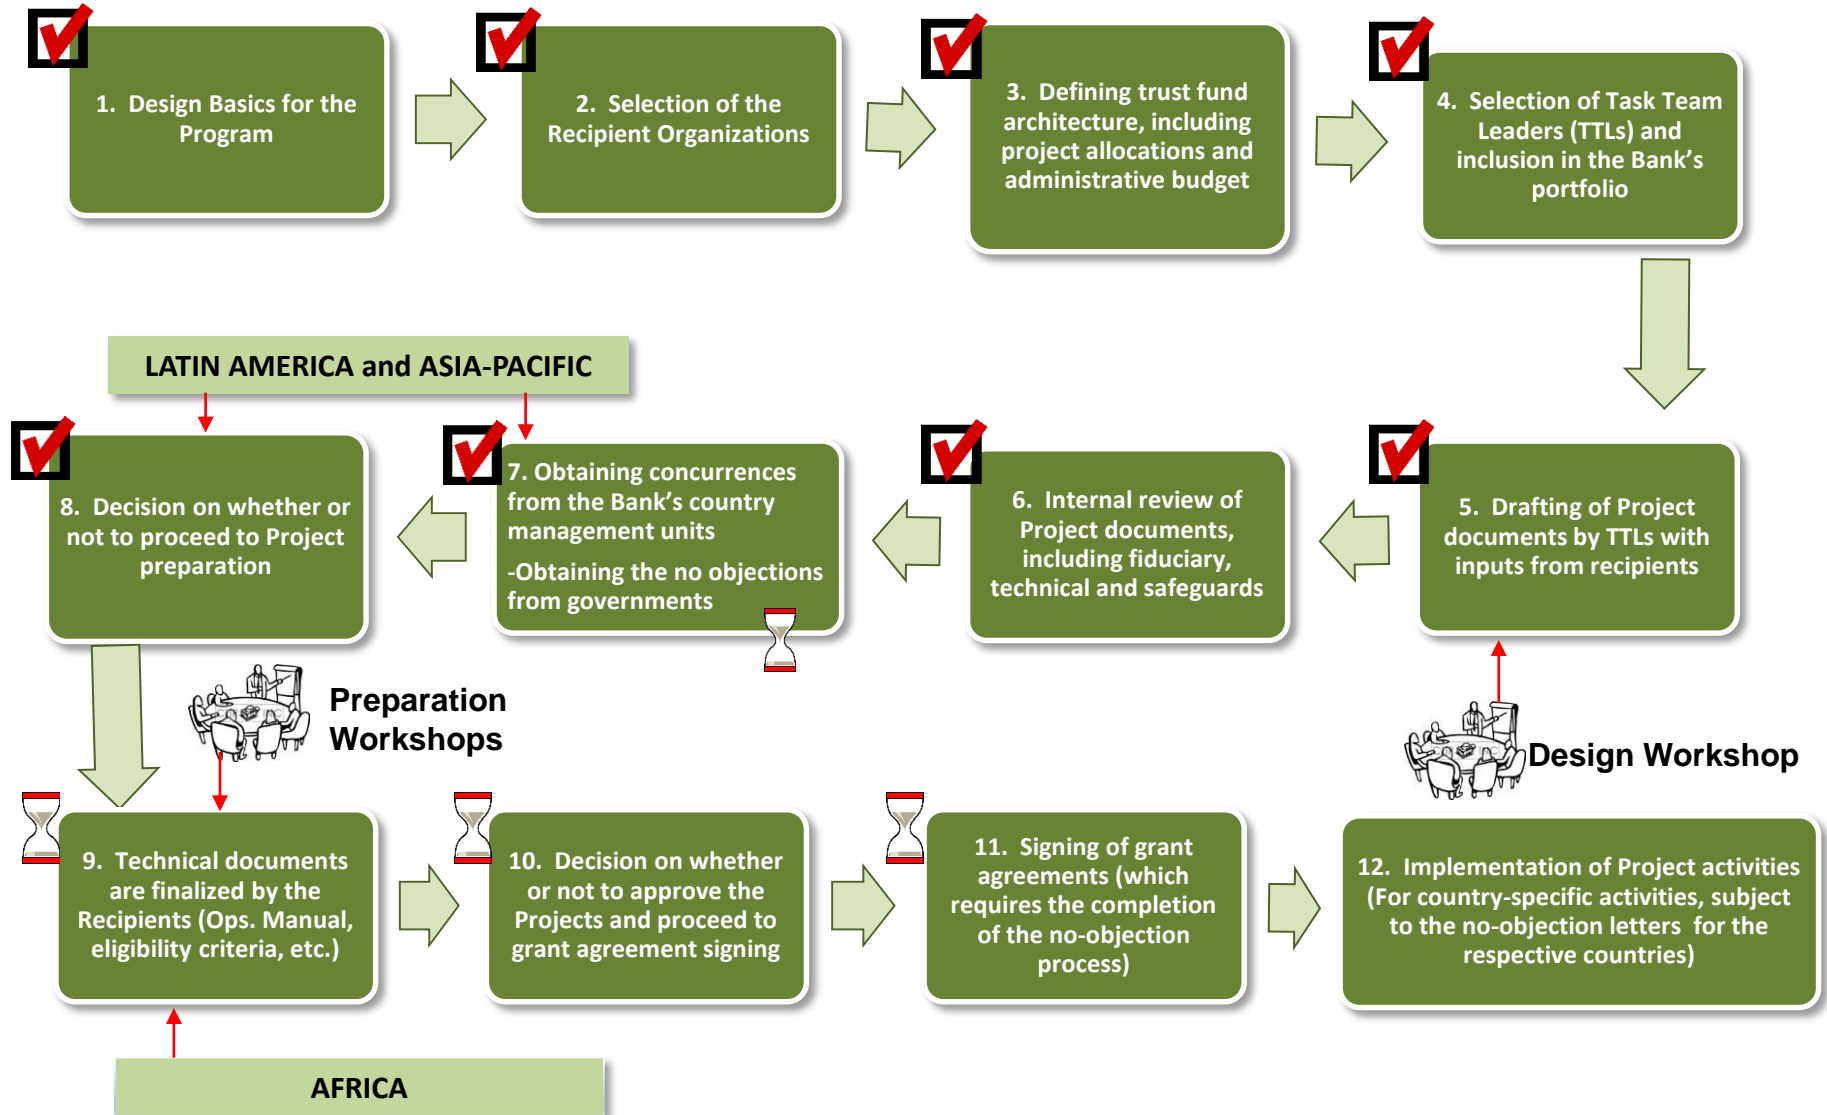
1. Design Basics for the Program

2. Selection of the Recipient Organizations

3. Defining trust fund architecture, including project allocations and administrative budget

4. Selection of Task Team Leaders (TTLs) and inclusion in the Bank's portfolio

LATIN AMERICA and ASIA-PACIFIC

8. Decision on whether or not to proceed to Project preparation

7. Obtaining concurrences from the Bank's country management units

-Obtaining the no objections from governments

6. Internal review of Project documents, including fiduciary, technical and safeguards

5. Drafting of Project documents by TTLs with inputs from recipients

Preparation Workshops

Design Workshop

9. Technical documents are finalized by the Recipients (Ops. Manual, eligibility criteria, etc.)

10. Decision on whether or not to approve the Projects and proceed to grant agreement signing

11. Signing of grant agreements (which requires the completion of the no-objection process)

12. Implementation of Project activities (For country-specific activities, subject to the no-objection letters for the respective countries)

AFRICA